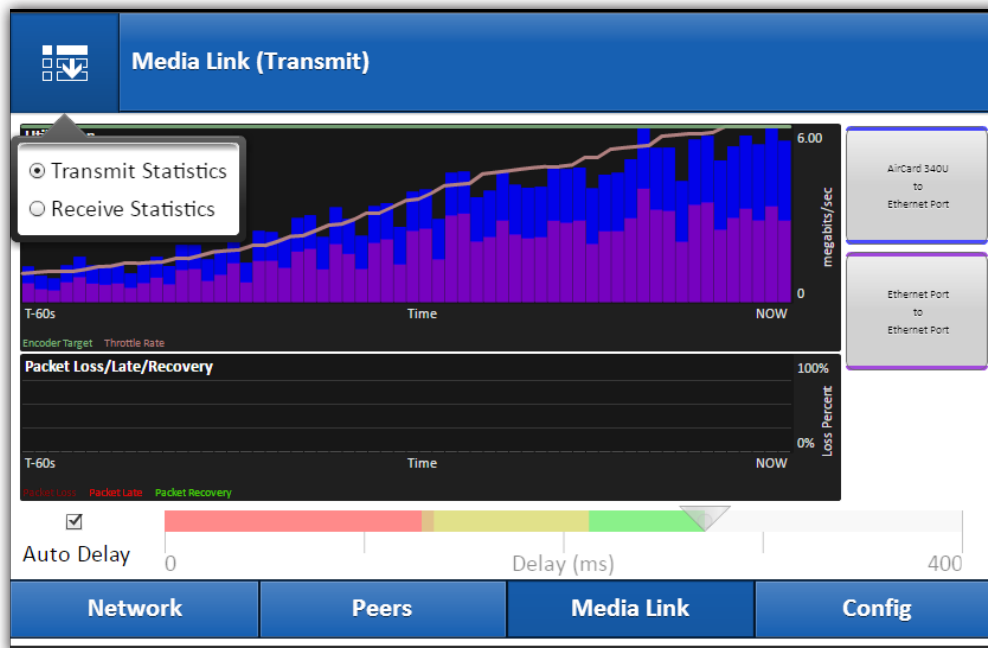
Media Link (Transmit)

Transmit Statistics
Receive Statistics

6.00
megabits/sec
0
T-60s
Time
NOW
Encoder Target
Throttle Rate

AirCard 340U
to
Ethernet Port

Ethernet Port
to
Ethernet Port

Packet Loss/Late/Recovery
100%
Loss Percent
0%
T-60s
Time
NOW
Packet Loss
Packet Late
Packet Recovery

Auto Delay
0
Delay (ms)
400

Network
Peers
Media Link
Config